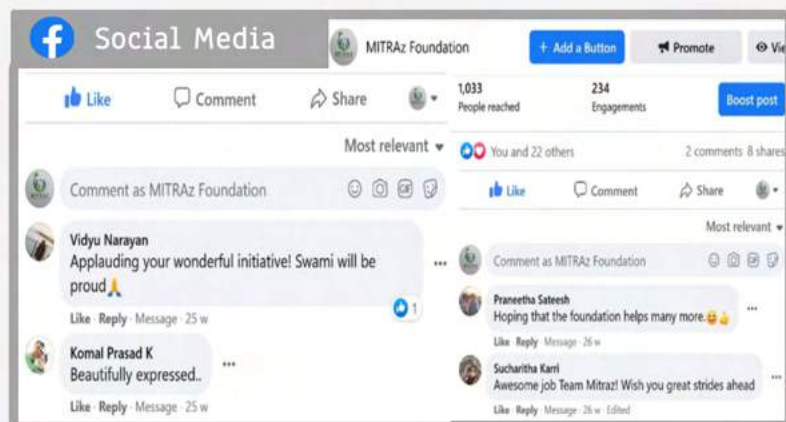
Social Media

Like
Comment
Share

Most relevant

Comment as MITRAz Foundation

Vidyu Narayan
Applauding your wonderful initiative! Swami will be proud🙏
1
Like · Reply · Message · 25 w

Komal Prasad K
Beautifully expressed..
Like · Reply · Message · 25 w

MITRAz Foundation
+ Add a Button
Promote
Vie

1,033
People reached
234
Engagements
Boost post

You and 22 others
2 comments 8 shares

Like
Comment
Share

Most relevant

Comment as MITRAz Foundation

Praneetha Sateesh
Hoping that the foundation helps many more.😀👍
Like · Reply · Message · 26 w

Sucharitha Karri
Awesome job Team Mitraz! Wish you great strides ahead
Like · Reply · Message · 26 w · Edited